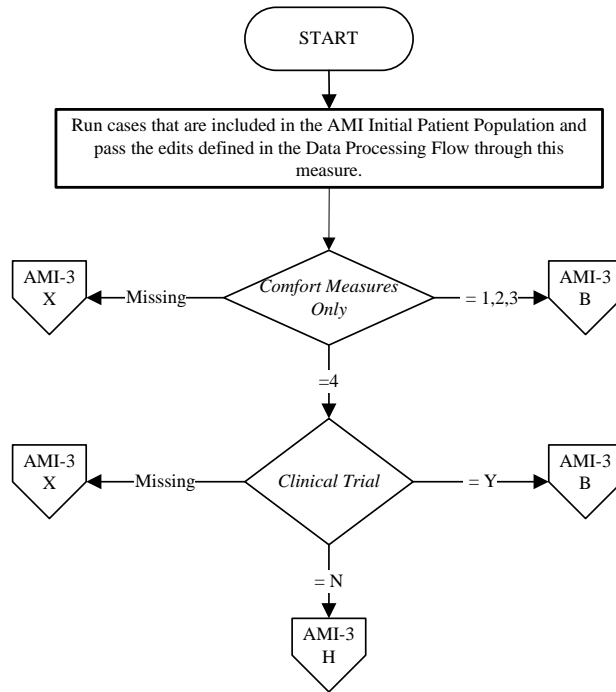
START

Run cases that are included in the AMI Initial Patient Population and pass the edits defined in the Data Processing Flow through this measure.

AMI-3
X

Missing

Comfort Measures Only

= 1,2,3

AMI-3
B

=4

AMI-3
X

Missing

Clinical Trial

= Y

AMI-3
B

= N

AMI-3
H